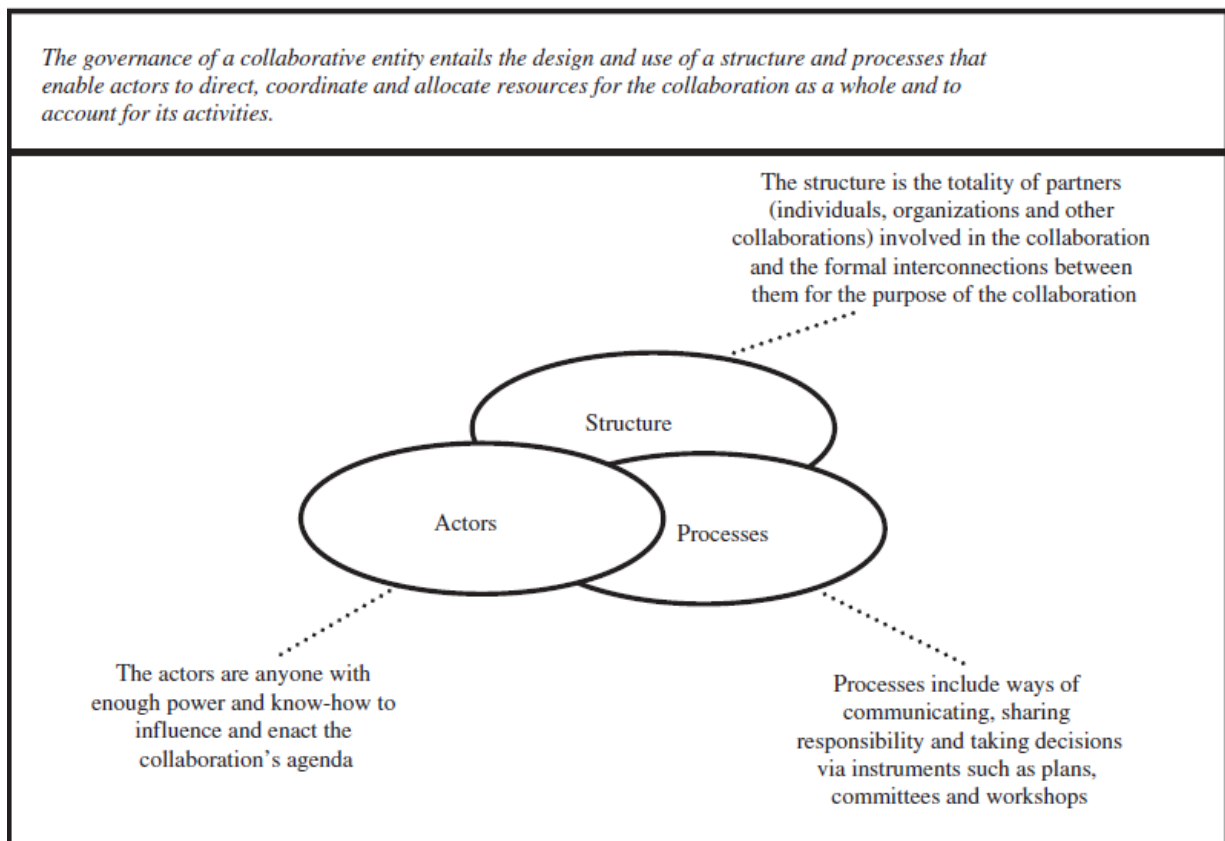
The governance of a collaborative entity entails the design and use of a structure and processes that enable actors to direct, coordinate and allocate resources for the collaboration as a whole and to account for its activities.

The structure is the totality of partners (individuals, organizations and other collaborations) involved in the collaboration and the formal interconnections between them for the purpose of the collaboration

Structure

Actors

Processes

The actors are anyone with enough power and know-how to influence and enact the collaboration's agenda

Processes include ways of communicating, sharing responsibility and taking decisions via instruments such as plans, committees and workshops